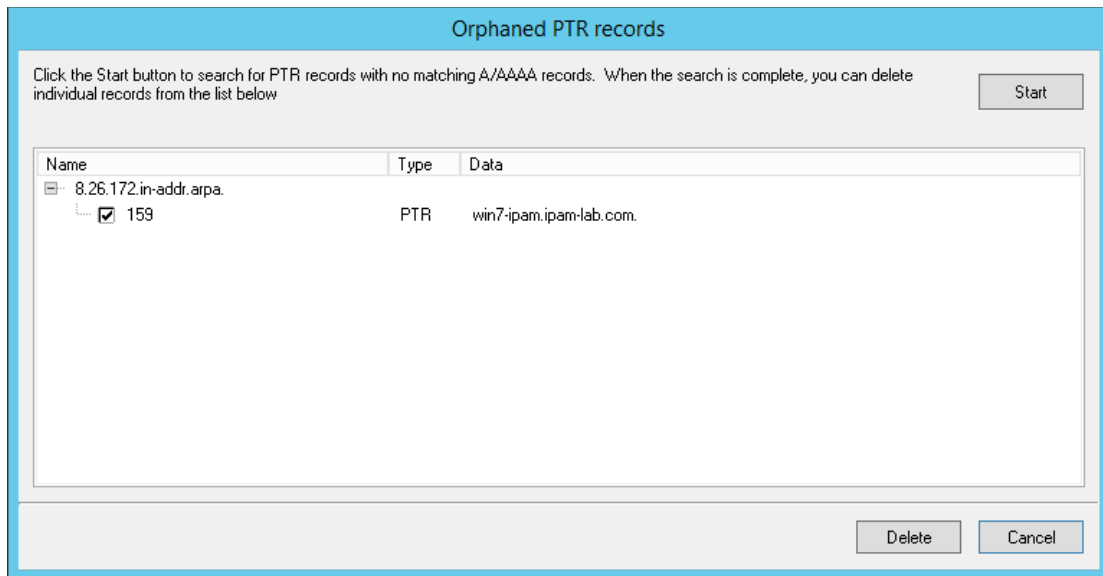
Orphaned PTR records

Click the Start button to search for PTR records with no matching A/AAAA records. When the search is complete, you can delete individual records from the list below

Start

| Name | Type | Data |
|---|---|---|
| 8.26.172.in-addr.arpa. | | |
| 159 | PTR | win7-ipam.ipam-lab.com. |

Delete

Cancel